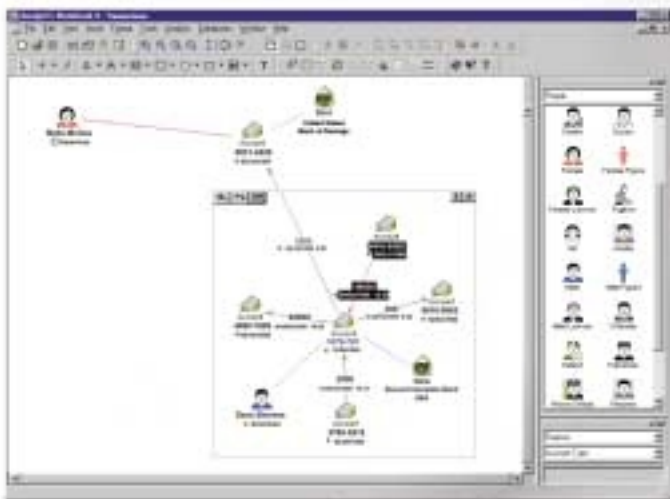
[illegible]

File Edit View Insert Format Tools Analysis Database Window Help

Bank
United States
Bank of Ravage

Account
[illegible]

Account

Account

Account

Bank

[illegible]

People

Female
Female Figure
Female Lawyer
Fighter
Man
Male Figure
Male Lawyer
Pilot

Options
Account Type